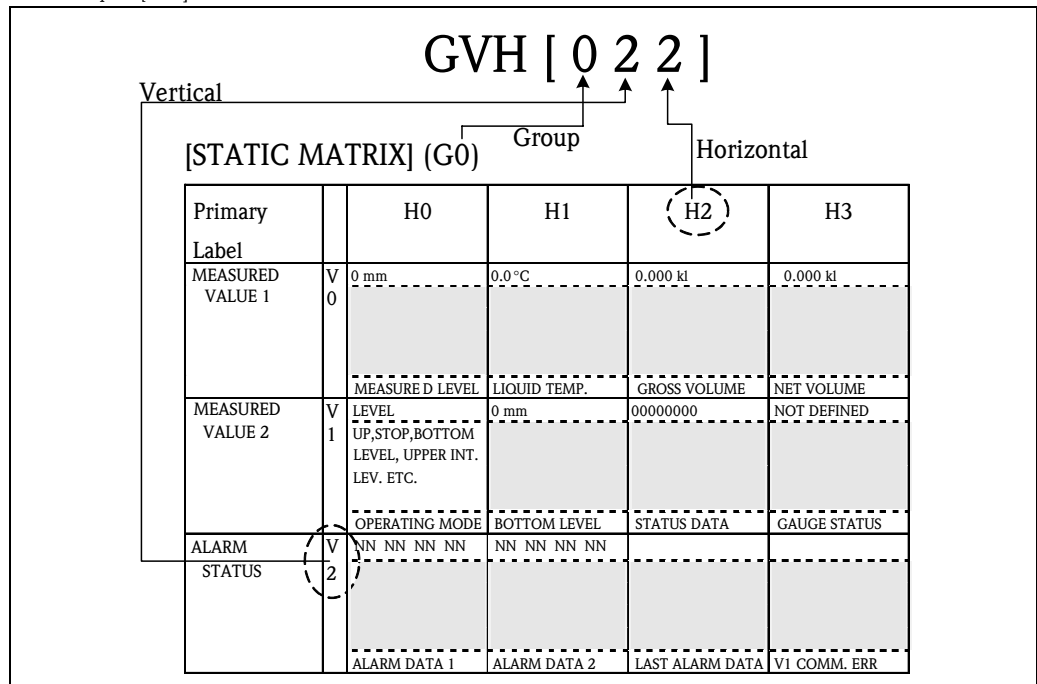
GVH [ 0 2 2 ]

Vertical

Group

Horizontal

[STATIC MATRIX] (G0)

| Primary Label | | H0 | H1 | H2 | H3 |
|---|---|---|---|---|---|
| MEASURED VALUE 1 | V 0 | 0 mm<br><br>MEASURE D LEVEL | 0.0 °C<br><br>LIQUID TEMP. | 0.000 kl<br><br>GROSS VOLUME | 0.000 kl<br><br>NET VOLUME |
| MEASURED VALUE 2 | V 1 | LEVEL<br>UP,STOP,BOTTOM LEVEL, UPPER INT. LEV. ETC.<br><br>OPERATING MODE | 0 mm<br><br>BOTTOM LEVEL | 00000000<br><br>STATUS DATA | NOT DEFINED<br><br>GAUGE STATUS |
| ALARM STATUS | V 2 | NN NN NN NN<br><br>ALARM DATA 1 | NN NN NN NN<br><br>ALARM DATA 2 | <br><br>LAST ALARM DATA | <br><br>V1 COMM. ERR |